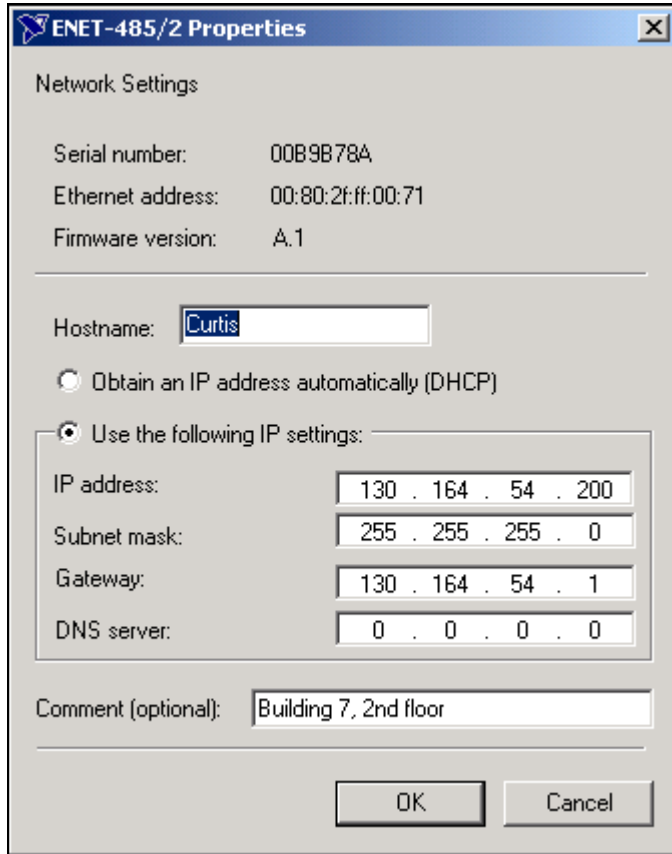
ENET-485/2 Properties

Network Settings

Serial number: 00B9B78A

Ethernet address: 00:80:2f:ff:00:71

Firmware version: A.1

Hostname: Curtis

Obtain an IP address automatically (DHCP)

Use the following IP settings:

IP address: 130 . 164 . 54 . 200

Subnet mask: 255 . 255 . 255 . 0

Gateway: 130 . 164 . 54 . 1

DNS server: 0 . 0 . 0 . 0

Comment (optional): Building 7, 2nd floor

OK

Cancel